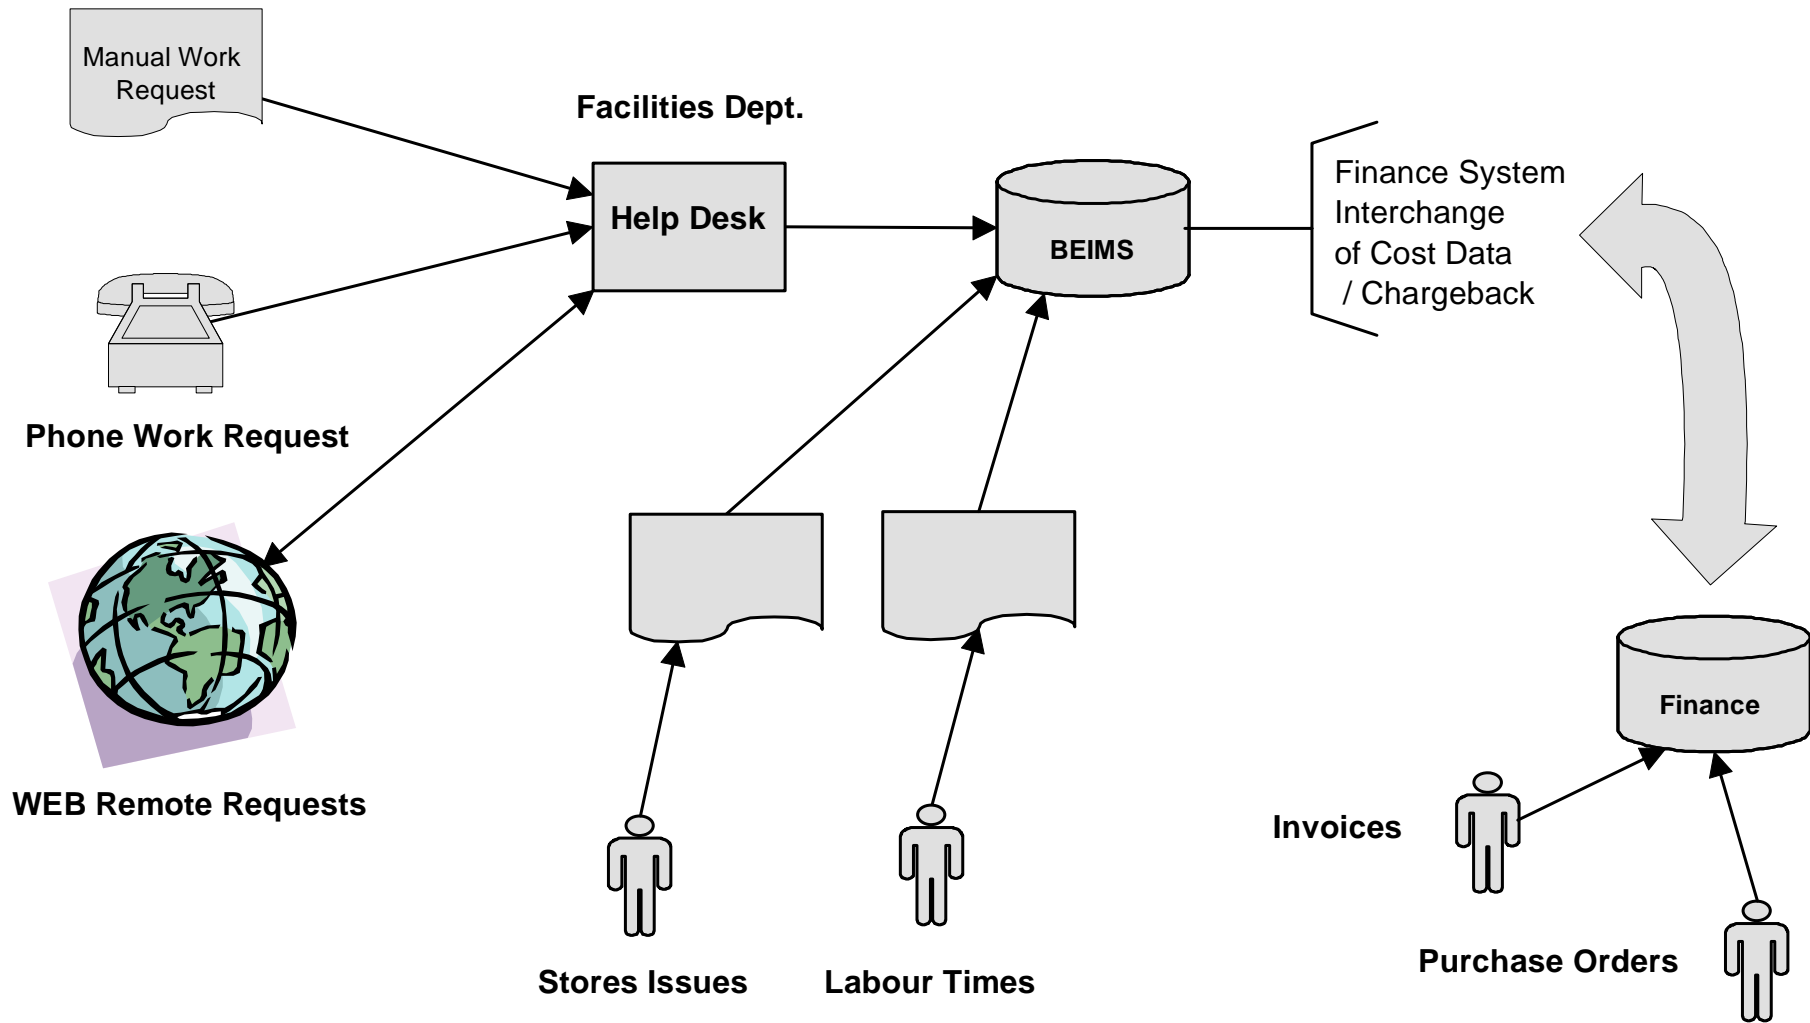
Manual Work Request

Facilities Dept.

Help Desk

BEIMS

Finance System Interchange of Cost Data / Chargeback

Phone Work Request

WEB Remote Requests

Finance

Invoices

Stores Issues

Labour Times

Purchase Orders